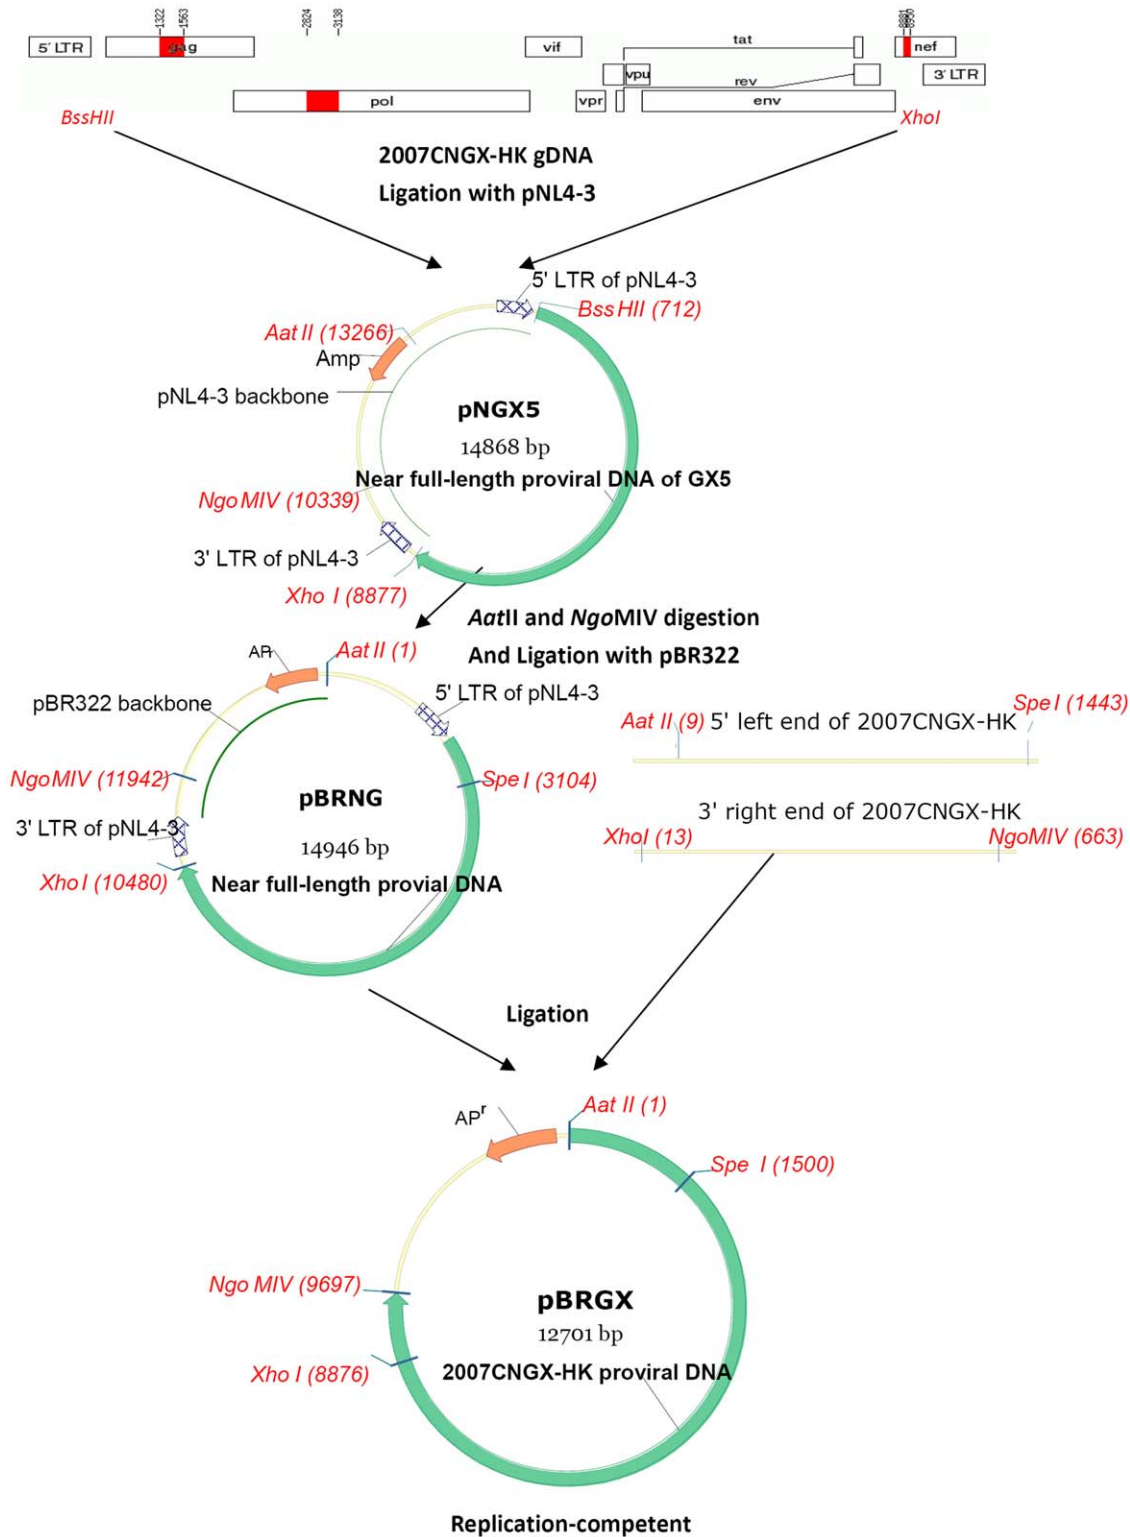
1322
1563
2824
3138
8881
8950

5' LTR
gag
vif
tat
nef
vpu
rev
3' LTR
pol
vpr
env

BssHII
XhoI

2007CNGX-HK gDNA
Ligation with pNL4-3

5' LTR of pNL4-3
Bss HII (712)
Aat II (13266)
Amp
pNL4-3 backbone
pNGX5
14868 bp
Near full-length proviral DNA of GX5
Ngo MIV (10339)
3' LTR of pNL4-3
Xho I (8877)

AatII and NgoMIV digestion
And Ligation with pBR322

AP
Aat II (1)
pBR322 backbone
5' LTR of pNL4-3
Ngo MIV (11942)
Spe I (3104)
pBRNG
3' LTR of pNL4-3
14946 bp
Xho I (10480)
Near full-length provial DNA

Aat II (9) 5' left end of 2007CNGX-HK
Spe I (1443)
3' right end of 2007CNGX-HK
XhoI (13)
NgoMIV (663)

Ligation

AP$^r$
Aat II (1)
Spe I (1500)
Ngo MIV (9697)
pBRGX
12701 bp
Xho I (8876)
2007CNGX-HK proviral DNA

Replication-competent